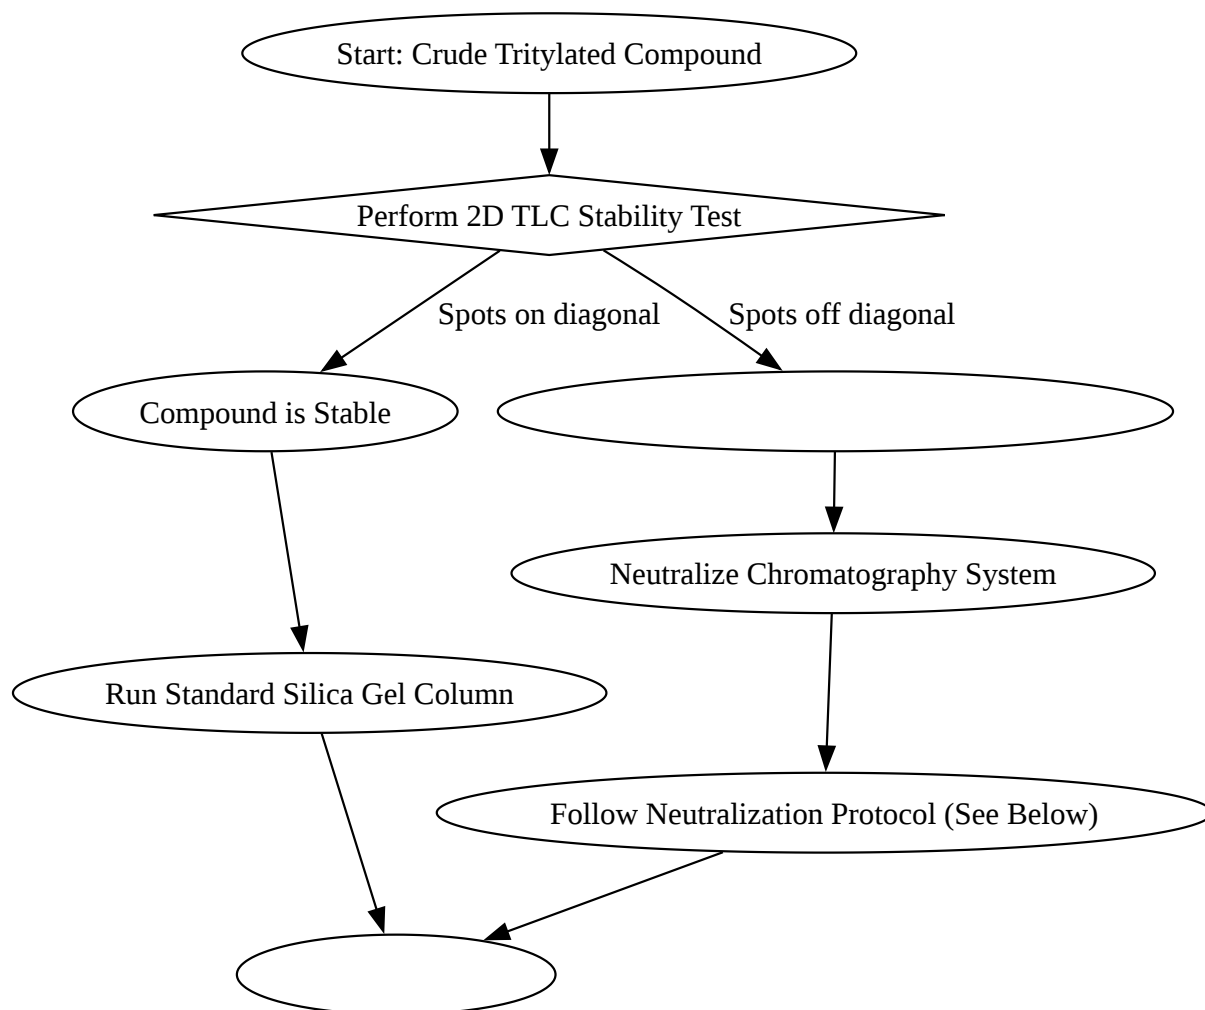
Start: Crude Tritylated Compound

Perform 2D TLC Stability Test

Spots on diagonal

Spots off diagonal

Compound is Stable

Neutralize Chromatography System

Run Standard Silica Gel Column

Follow Neutralization Protocol (See Below)